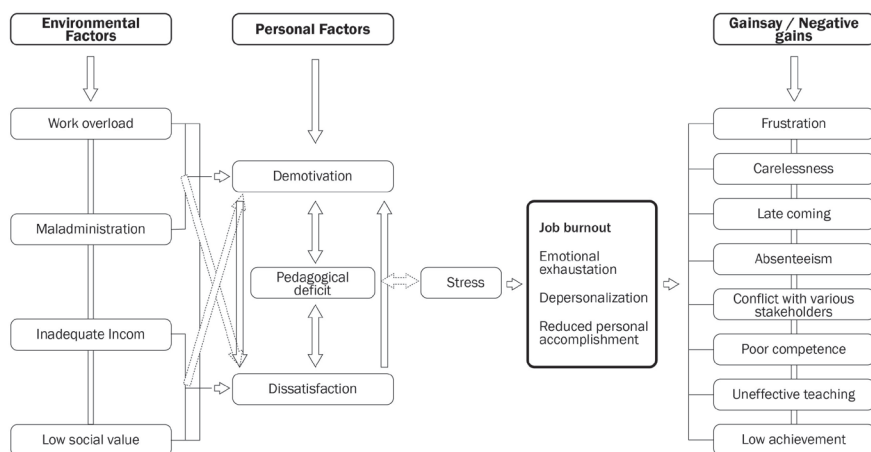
Environmental Factors

Personal Factors

Gainsay / Negative gains

Work overload

Maladministration

Inadequate Incom

Low social value

Demotivation

Pedagogical deficit

Dissatisfaction

Stress

Job burnout

Emotional exhaustation

Depersonalization

Reduced personal accomplishment

Frustration

Carelessness

Late coming

Absenteeism

Conflict with various stakeholders

Poor competence

Uneffective teaching

Low achievement